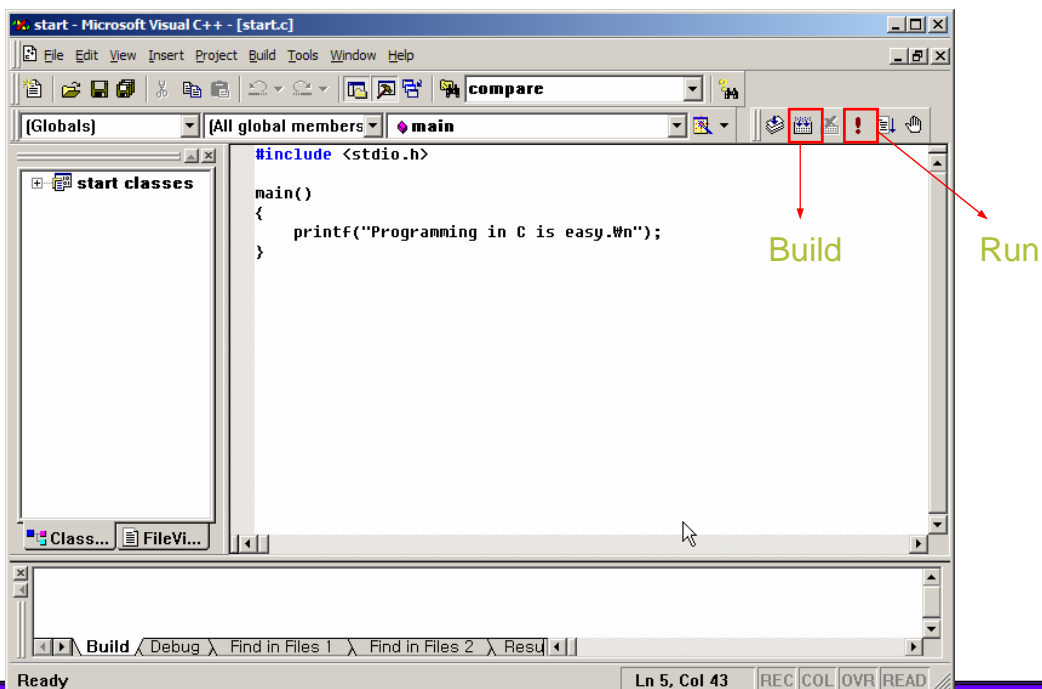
start - Microsoft Visual C++ - [start.c]

File Edit View Insert Project Build Tools Window Help

compare

(Globals) (All global members main

start classes

#include <stdio.h>

main()
{
    printf("Programming in C is easy.₩n");
}

Build

Run

Class... FileVi...

Build Debug Find in Files 1 Find in Files 2 Resu

Ready Ln 5, Col 43 REC COL OVR READ